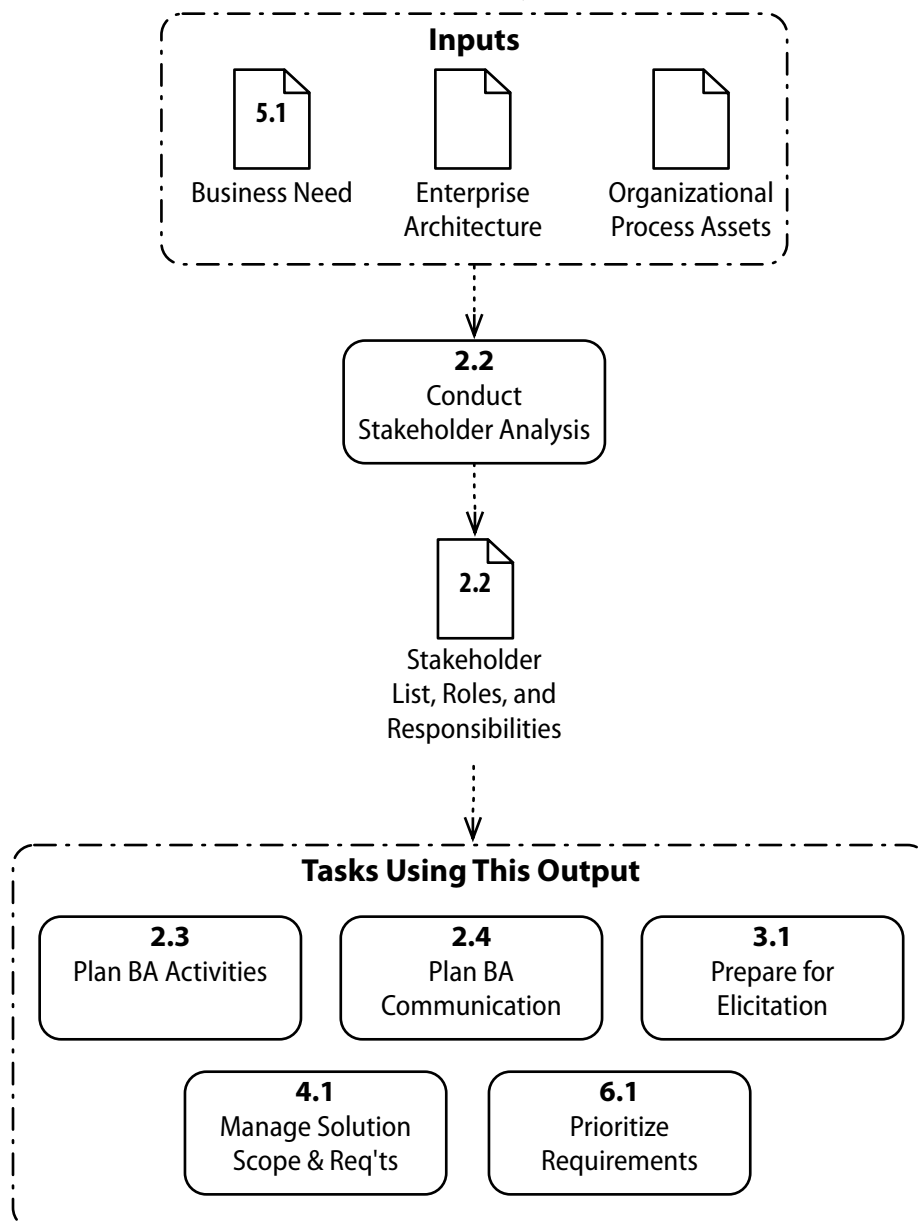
Inputs

5.1
Business Need

Enterprise Architecture

Organizational Process Assets

2.2
Conduct Stakeholder Analysis

2.2
Stakeholder List, Roles, and Responsibilities

Tasks Using This Output

2.3
Plan BA Activities

2.4
Plan BA Communication

3.1
Prepare for Elicitation

4.1
Manage Solution Scope & Req'ts

6.1
Prioritize Requirements